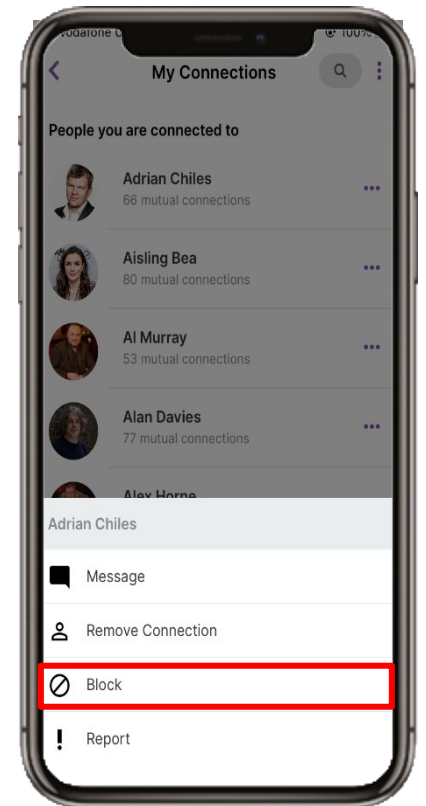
vodafone U

100%

My Connections

People you are connected to

Adrian Chiles
66 mutual connections

Aisling Bea
80 mutual connections

Al Murray
53 mutual connections

Alan Davies
77 mutual connections

Alex Horne

Adrian Chiles

Message

Remove Connection

Block

Report